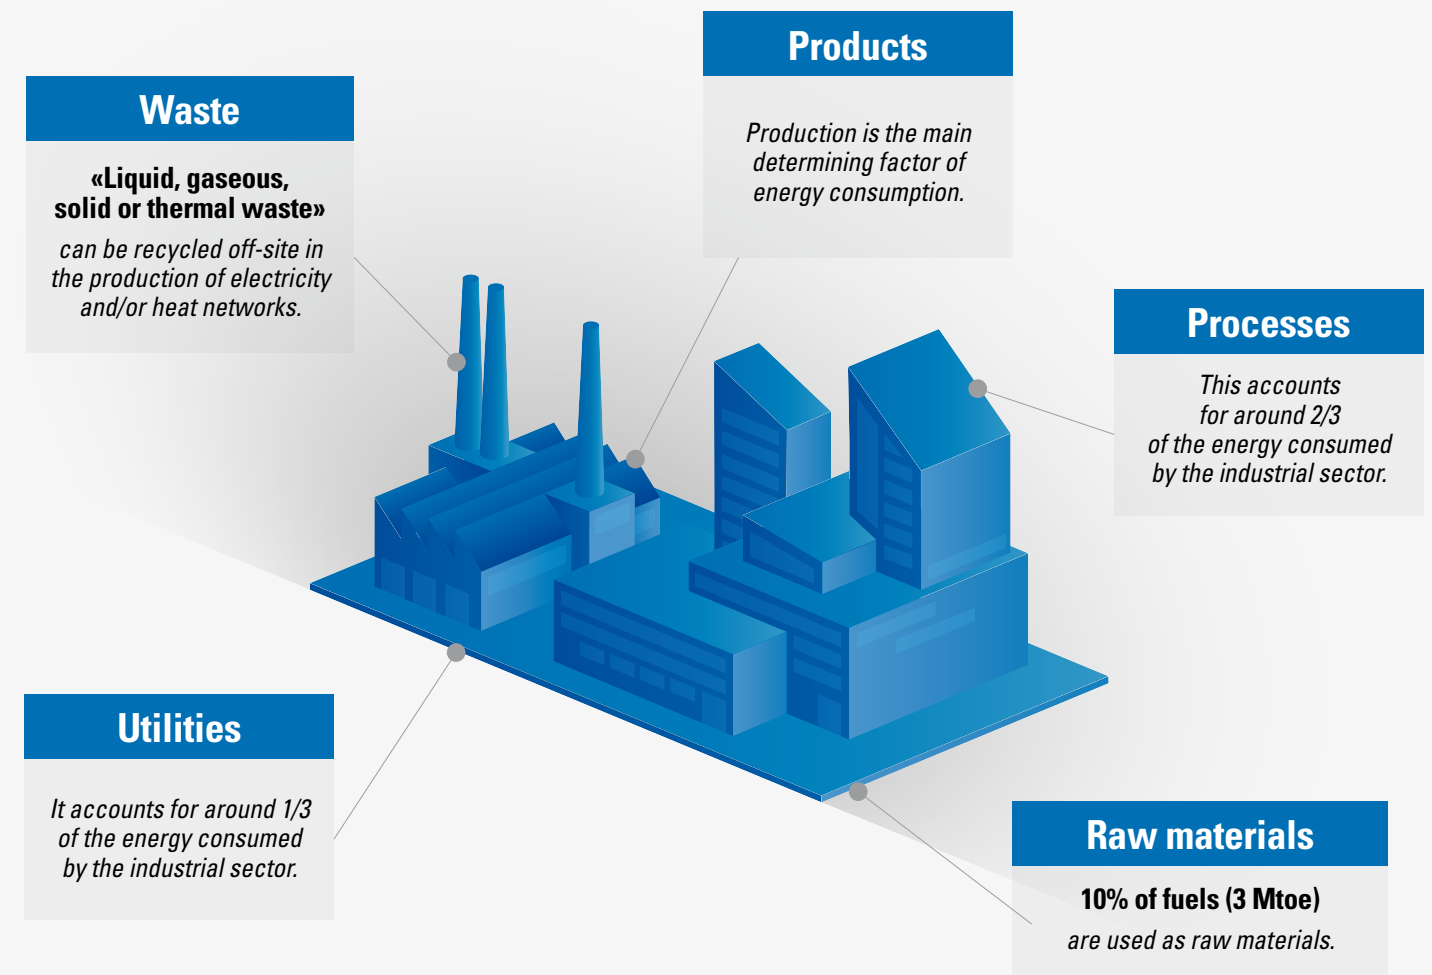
Waste

«Liquid, gaseous, solid or thermal waste»

can be recycled off-site in the production of electricity and/or heat networks.

Products

Production is the main determining factor of energy consumption.

Processes

This accounts for around 2/3 of the energy consumed by the industrial sector.

Utilities

It accounts for around 1/3 of the energy consumed by the industrial sector.

Raw materials

10% of fuels (3 Mtoe)

are used as raw materials.